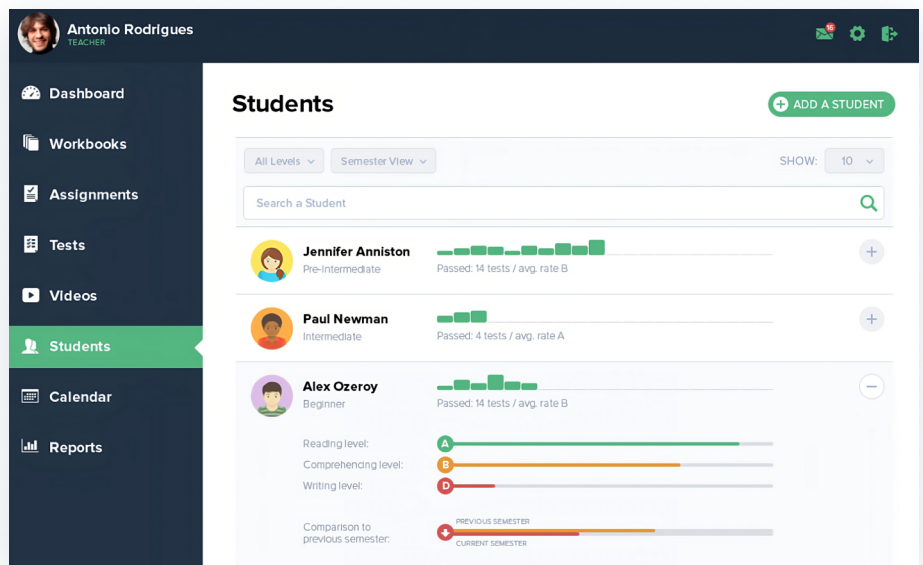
Antonio Rodrigues
TEACHER

16

Dashboard
Workbooks
Assignments
Tests
Videos
Students
Calendar
Reports

Students

ADD A STUDENT

All Levels
Semester View
SHOW: 10

Search a Student

Jennifer Anniston
Pre-Intermediate
Passed: 14 tests / avg. rate B

Paul Newman
Intermediate
Passed: 4 tests / avg. rate A

Alex Ozeroy
Beginner
Passed: 14 tests / avg. rate B

Reading level: A
Comprehencing level: B
Writing level: D

Comparison to previous semester:
PREVIOUS SEMESTER
CURRENT SEMESTER